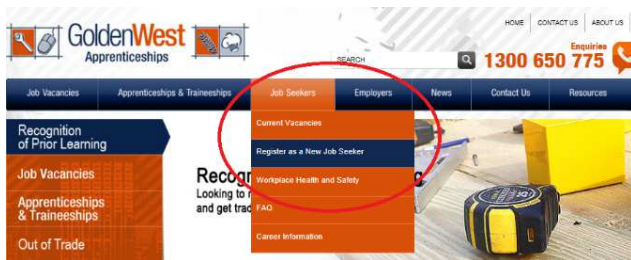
GoldenWest Apprenticeships

HOME | CONTACT US | ABOUT US

SEARCH

Enquiries
1300 650 775

Job Vacancies | Apprenticeships & Traineeships | Job Seekers | Employers | News | Contact Us | Resources

Current Vacancies
Register as a New Job Seeker
Workplace Health and Safety
FAQ
Career Information

Recognition of Prior Learning
Job Vacancies
Apprenticeships & Traineeships
Out of Trade

Recogn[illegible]
Looking to r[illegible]
and get trac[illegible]